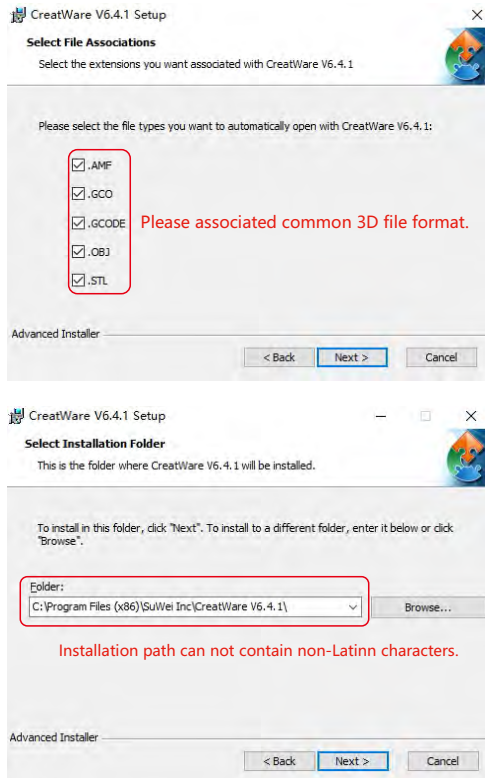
CreatWare V6.4.1 Setup

Select File Associations

Select the extensions you want associated with CreatWare V6.4.1

Please select the file types you want to automatically open with CreatWare V6.4.1:

.AMF

.GCO

.GCODE

.OBJ

.STL

Please associated common 3D file format.

Advanced Installer

< Back

Next >

Cancel

CreatWare V6.4.1 Setup

Select Installation Folder

This is the folder where CreatWare V6.4.1 will be installed.

To install in this folder, click "Next". To install to a different folder, enter it below or click "Browse".

Folder:

C:\Program Files (x86)\SuWei Inc\CreatWare V6.4.1\

Browse...

Installation path can not contain non-Latinn characters.

Advanced Installer

< Back

Next >

Cancel